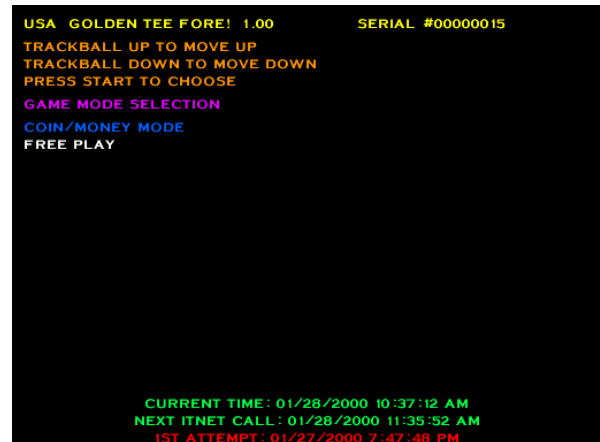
USA GOLDEN TEE FORE! 1.00
SERIAL #00000015

TRACKBALL UP TO MOVE UP
TRACKBALL DOWN TO MOVE DOWN
PRESS START TO CHOOSE

GAME MODE SELECTION

COIN/MONEY MODE
FREE PLAY

CURRENT TIME: 01/28/2000 10:37:12 AM
NEXT ITNET CALL: 01/28/2000 11:35:52 AM
1ST ATTEMPT: 01/27/2000 7:47:48 PM